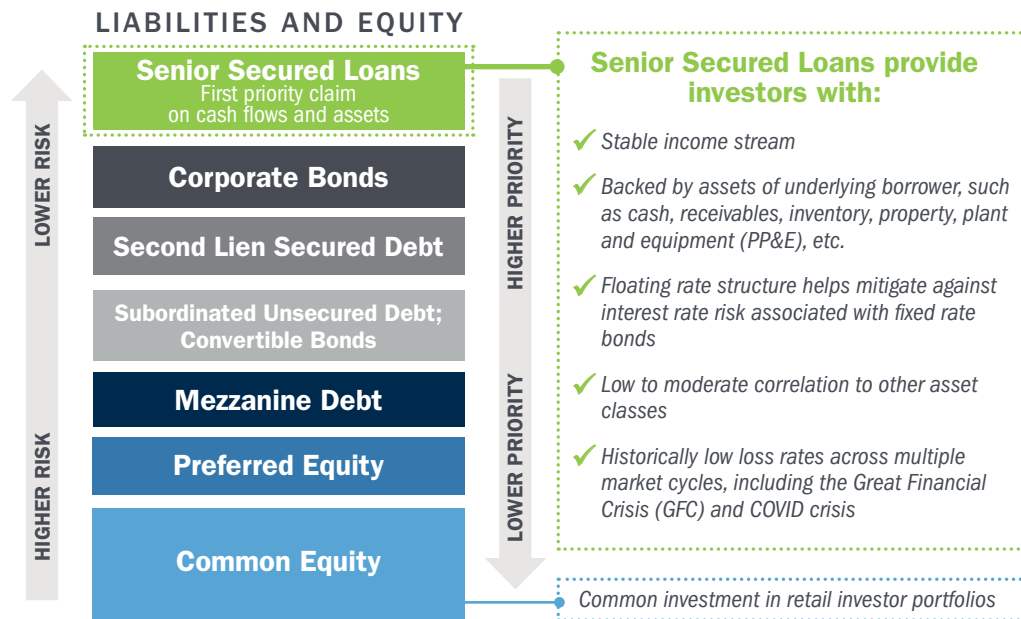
LIABILITIES AND EQUITY

LOWER RISK

HIGHER RISK

Senior Secured Loans
First priority claim on cash flows and assets

Corporate Bonds

Second Lien Secured Debt

Subordinated Unsecured Debt; Convertible Bonds

Mezzanine Debt

Preferred Equity

Common Equity

HIGHER PRIORITY

LOWER PRIORITY

Senior Secured Loans provide investors with:

✓ Stable income stream

✓ Backed by assets of underlying borrower, such as cash, receivables, inventory, property, plant and equipment (PP&E), etc.

✓ Floating rate structure helps mitigate against interest rate risk associated with fixed rate bonds

✓ Low to moderate correlation to other asset classes

✓ Historically low loss rates across multiple market cycles, including the Great Financial Crisis (GFC) and COVID crisis

Common investment in retail investor portfolios